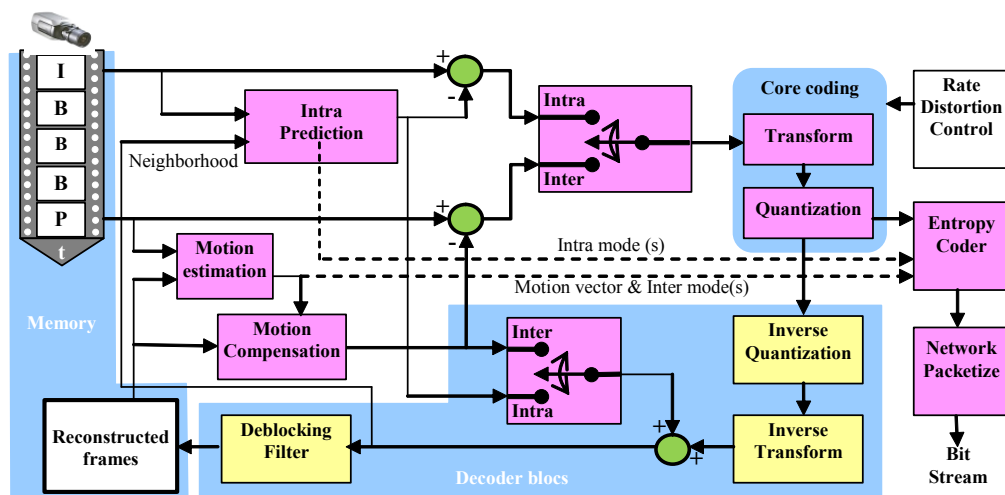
I
B
B
B
P
t
Memory

Intra Prediction
Neighborhood
Motion estimation
Motion Compensation

+
-
+
-

Intra
Inter

Core coding
Transform
Quantization

Rate Distortion Control

Entropy Coder

Intra mode (s)
Motion vector & Inter mode(s)

Inter
Intra

Inverse Quantization
Inverse Transform

+
+

Network Packetize
Bit Stream

Reconstructed frames
Deblocking Filter
Decoder blocs